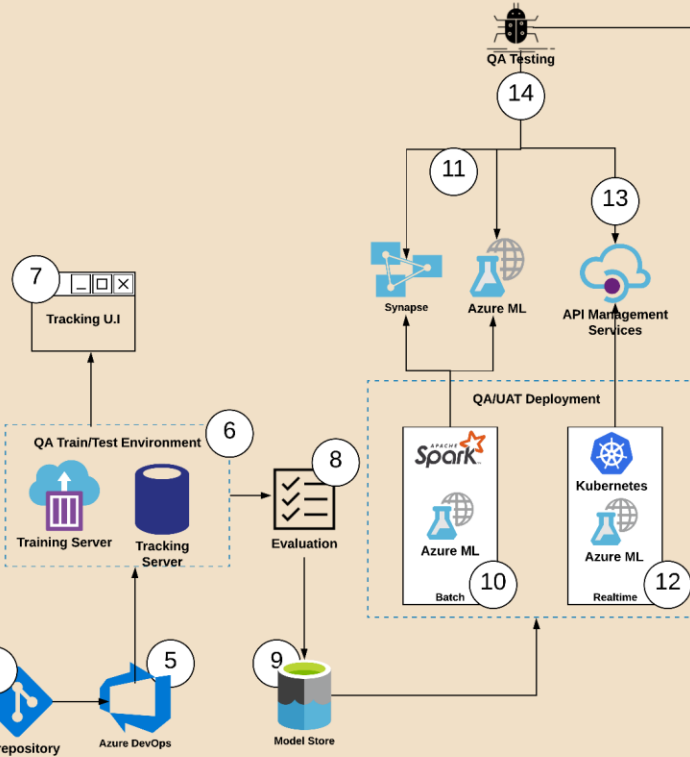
QA Testing

14

11

13

Synapse

Azure ML

API Management Services

7

Tracking U.I

QA/UAT Deployment

6

QA Train/Test Environment

8

APACHE Spark

Kubernetes

Training Server

Tracking Server

Evaluation

Azure ML

Azure ML

Batch

10

Realtime

12

9

5

repository

Azure DevOps

Model Store